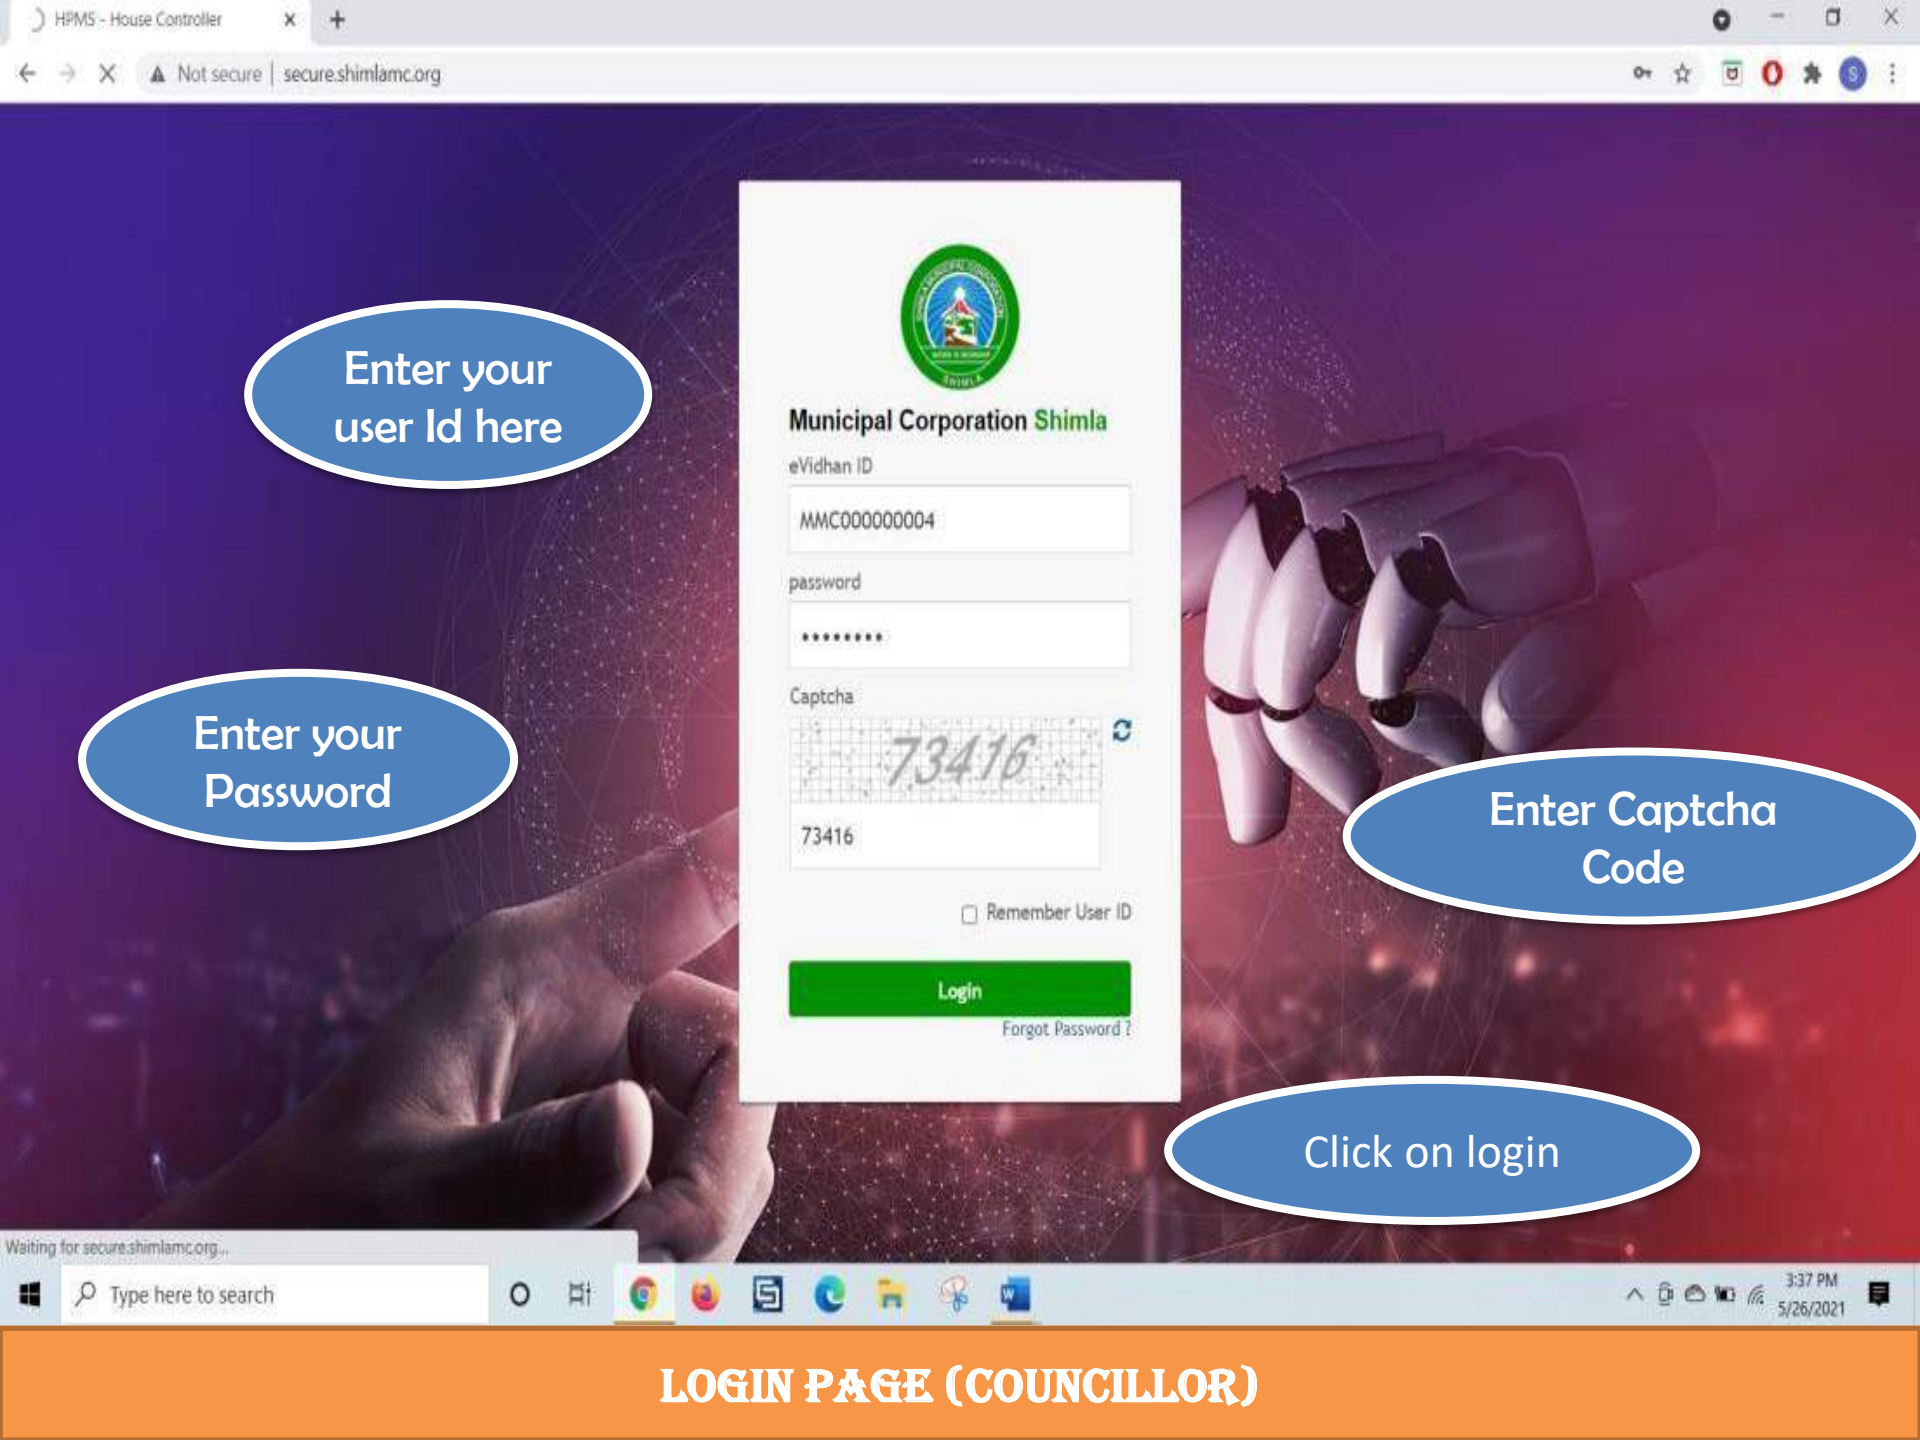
HPMS - House Controller

Not secure | secure.shimlamc.org

Enter your user Id here

Municipal Corporation Shimla

eVidhan ID

MMC000000004

password

••••••••

Captcha

73416

73416

Remember User ID

Login

Forgot Password ?

Enter your Password

Enter Captcha Code

Click on login

Waiting for secure.shimlamc.org...

Type here to search

3:37 PM
5/26/2021

LOGIN PAGE (COUNCILLOR)